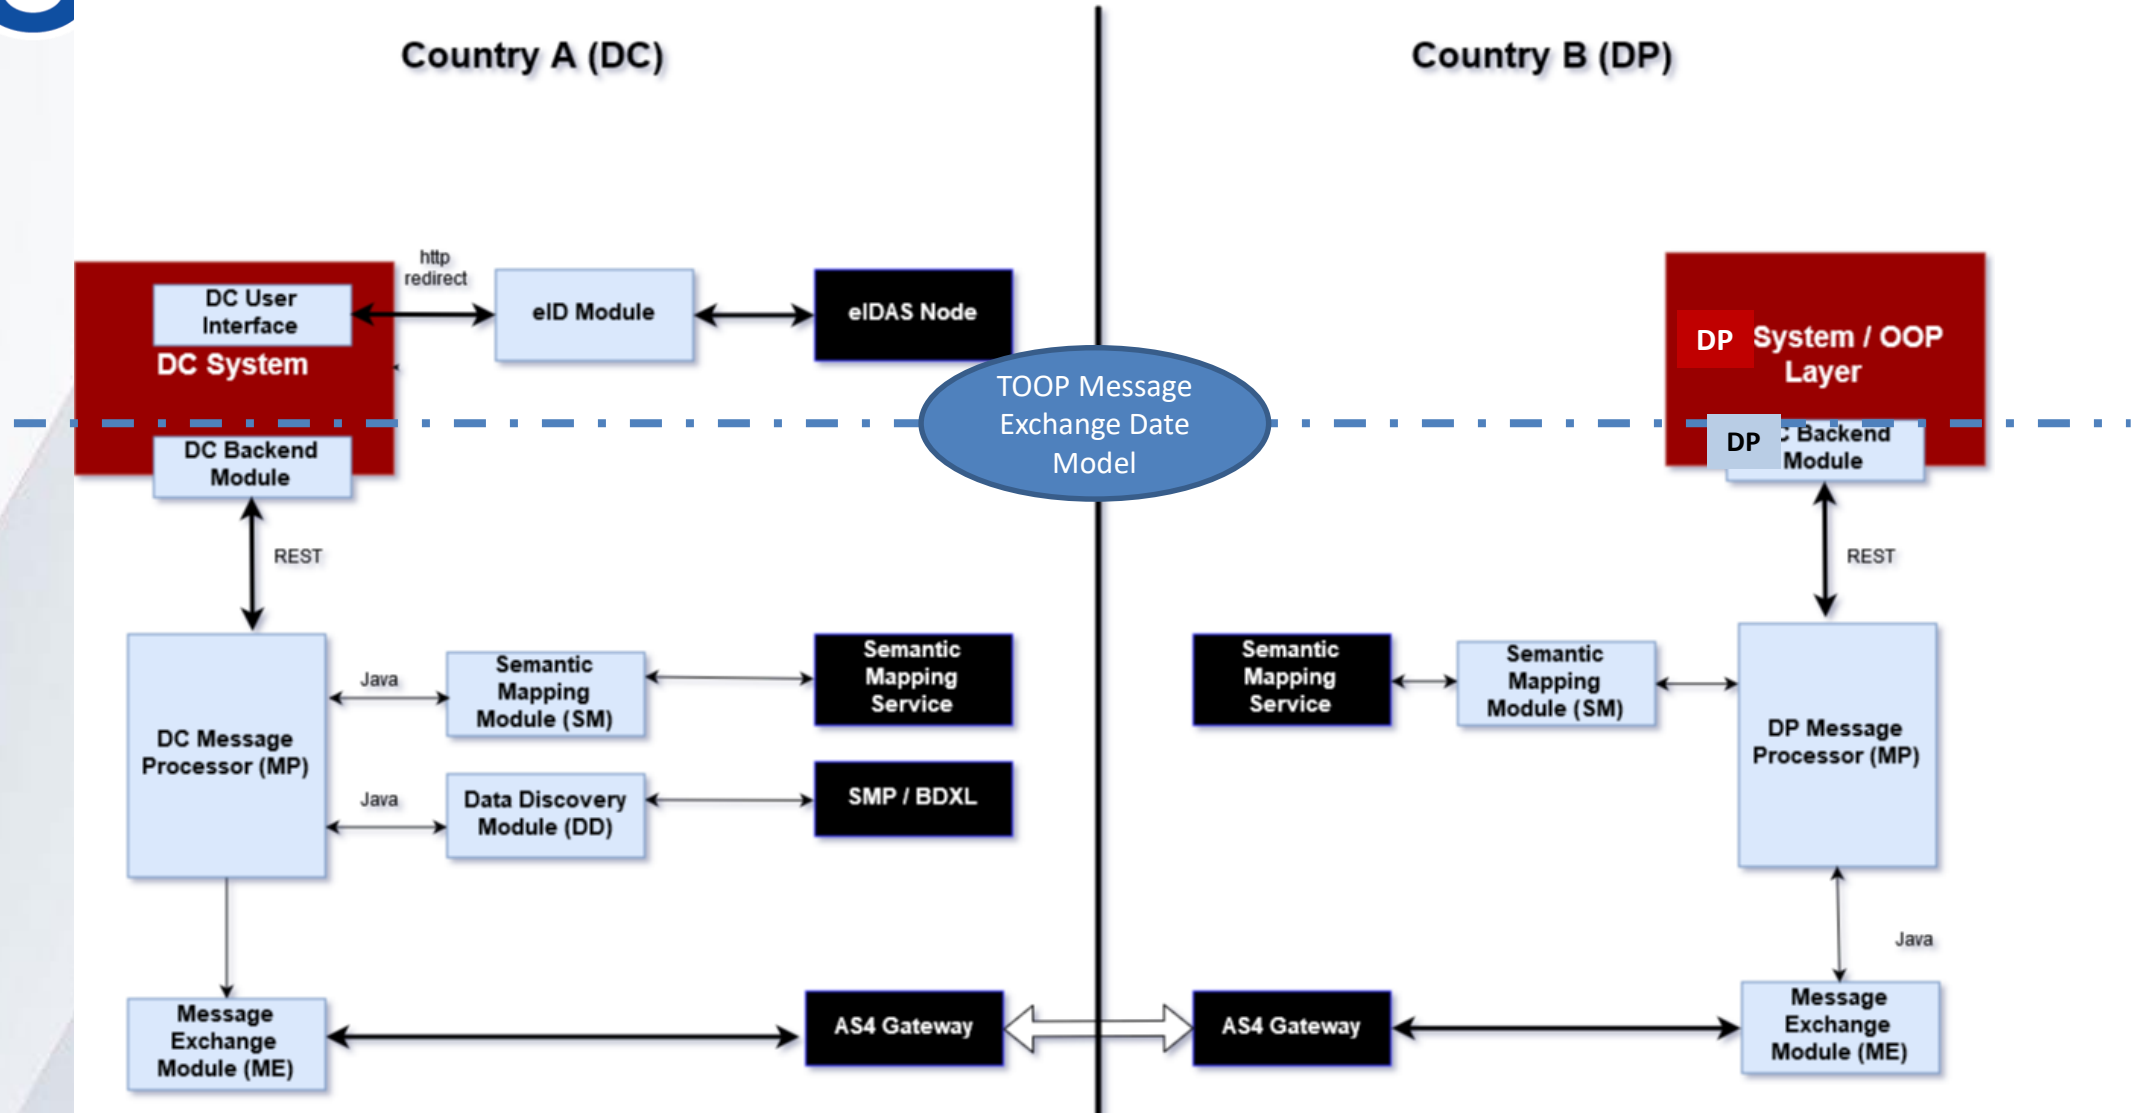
Country A (DC)

Country B (DP)

DC User Interface

DC System

http redirect

eID Module

eIDAS Node

DP System / OOP Layer

TOOP Message Exchange Date Model

DC Backend Module

DP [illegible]C Backend Module

REST

REST

DC Message Processor (MP)

Java

Semantic Mapping Module (SM)

Semantic Mapping Service

Java

Data Discovery Module (DD)

SMP / BDXL

Semantic Mapping Service

Semantic Mapping Module (SM)

DP Message Processor (MP)

Java

Message Exchange Module (ME)

AS4 Gateway

AS4 Gateway

Message Exchange Module (ME)